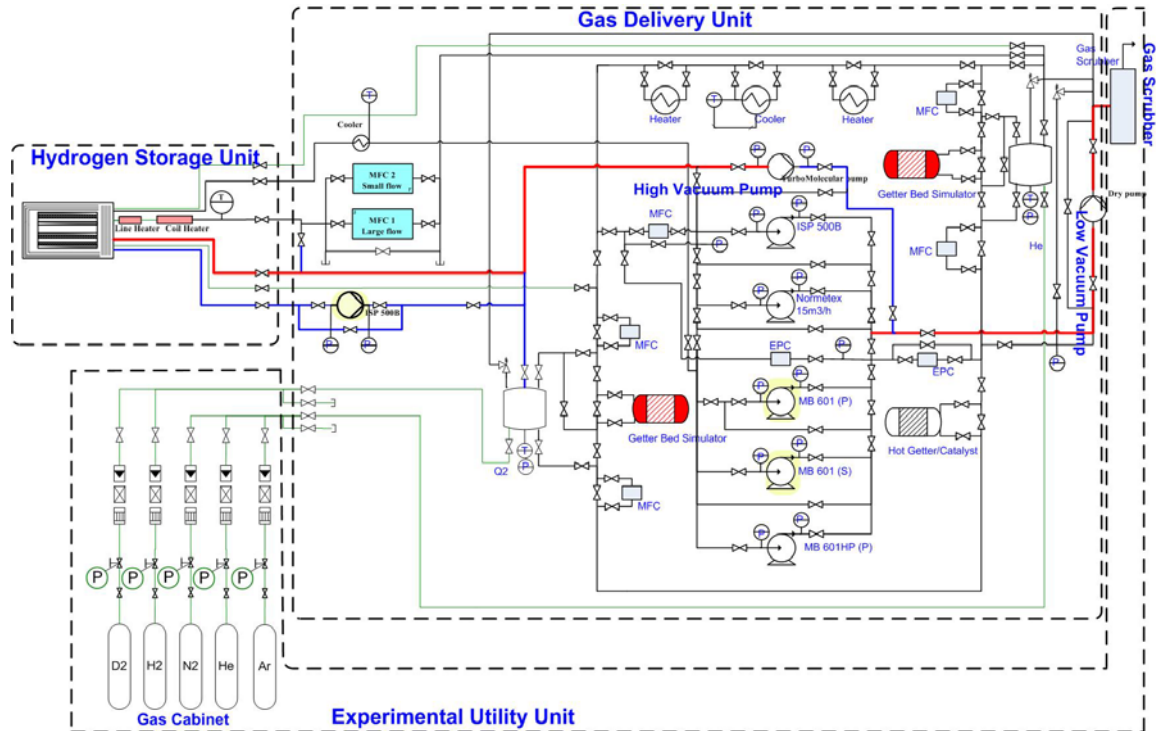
Gas Delivery Unit

Gas Scrubber

Gas Scrubber

Hydrogen Storage Unit

Heater

Cooler

Heater

MFC

T

T

Cooler

MFC 2
Small flow

MFC 1
Large flow

T

Line Heater

Coil Heater

P

TurboMolecular pump

High Vacuum Pump

Getter Bed Simulator

Dry pump

Low Vacuum Pump

MFC

P

ISP 500B

MFC

He

Normetex
15m3/h

ISP 500B

P

P

MFC

EPC

P

EPC

P

MB 601 (P)

Getter Bed Simulator

Hot Getter/Catalyst

T

Q2

P

P

MB 601 (S)

MFC

P

MB 601HP (P)

P

P

P

P

P

D2

H2

N2

He

Ar

Gas Cabinet

Experimental Utility Unit